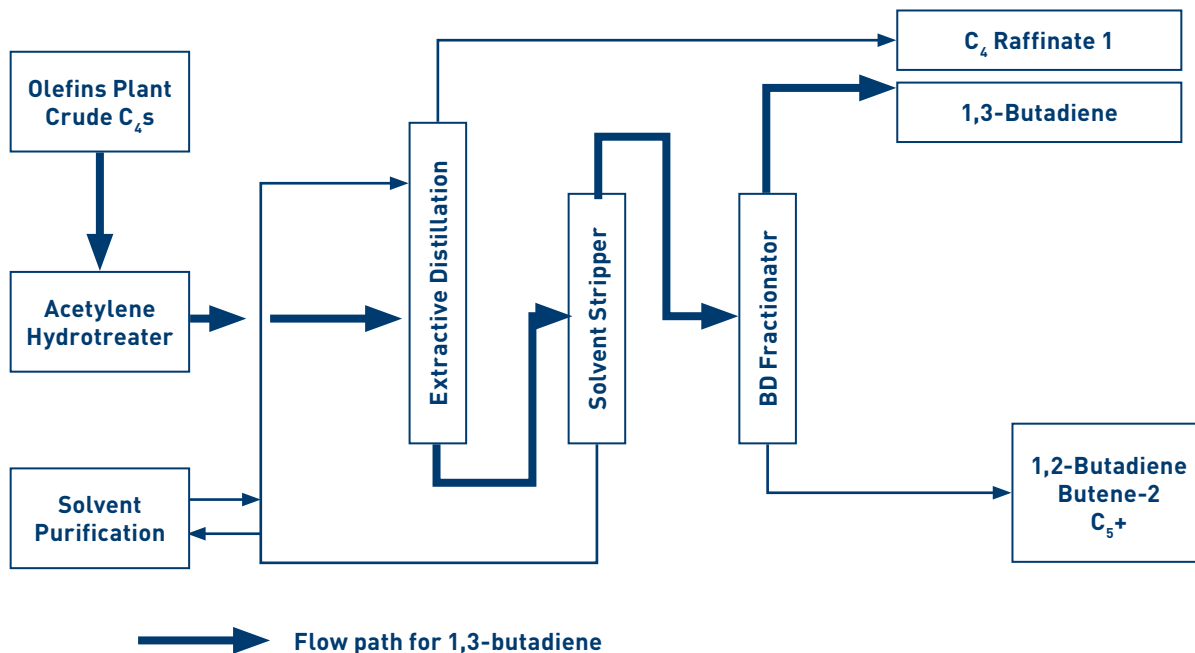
Olefins Plant Crude $C_4$s

Acetylene Hydrotreater

Solvent Purification

Extractive Distillation

Solvent Stripper

BD Fractionator

$C_4$ Raffinate 1

1,3-Butadiene

1,2-Butadiene
Butene-2
$C_5$+

Flow path for 1,3-butadiene